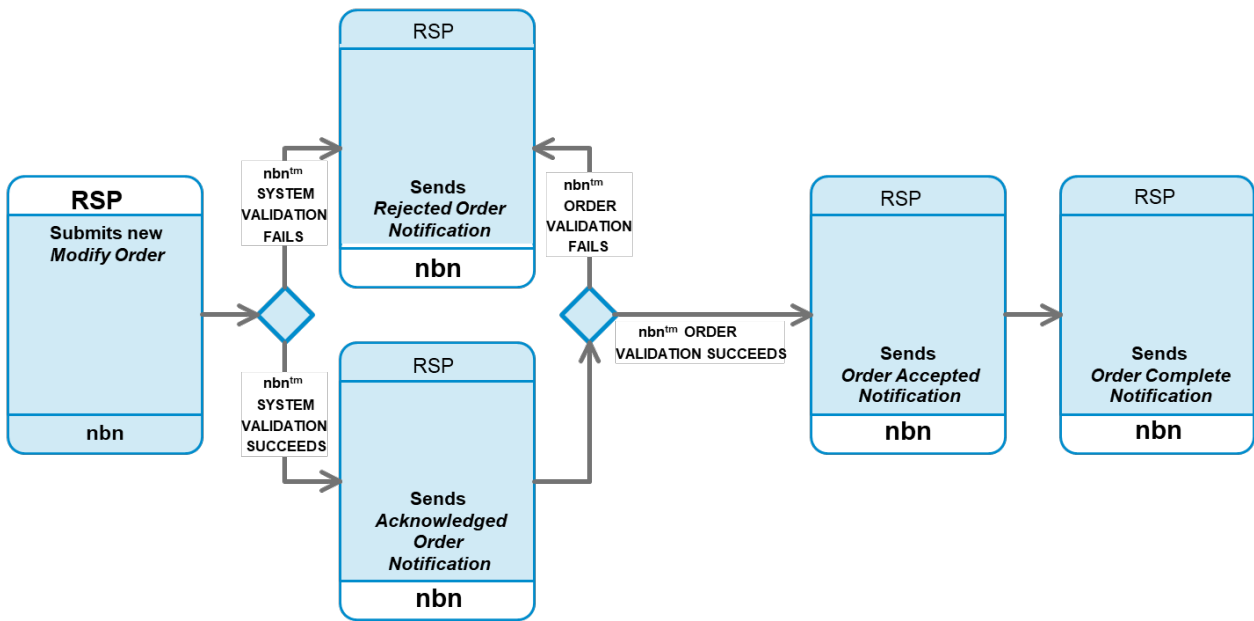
RSP
Submits new
*Modify Order*
nbn

nbn$^{tm}$ SYSTEM VALIDATION FAILS

RSP
Sends
*Rejected Order Notification*
nbn

nbn$^{tm}$ SYSTEM VALIDATION SUCCEEDS

RSP
Sends
*Acknowledged Order Notification*
nbn

nbn$^{tm}$ ORDER VALIDATION FAILS

nbn$^{tm}$ ORDER VALIDATION SUCCEEDS

RSP
Sends
*Order Accepted Notification*
nbn

RSP
Sends
*Order Complete Notification*
nbn